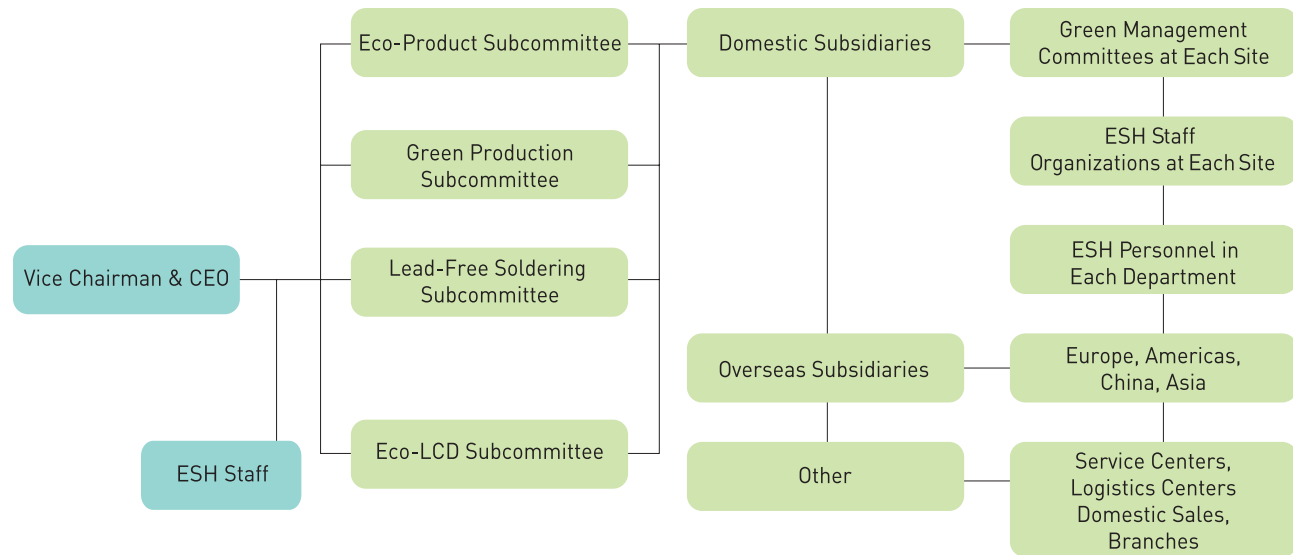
Vice Chairman & CEO

ESH Staff

Eco-Product Subcommittee

Green Production Subcommittee

Lead-Free Soldering Subcommittee

Eco-LCD Subcommittee

Domestic Subsidiaries

Overseas Subsidiaries

Other

Green Management Committees at Each Site

ESH Staff Organizations at Each Site

ESH Personnel in Each Department

Europe, Americas, China, Asia

Service Centers, Logistics Centers Domestic Sales, Branches